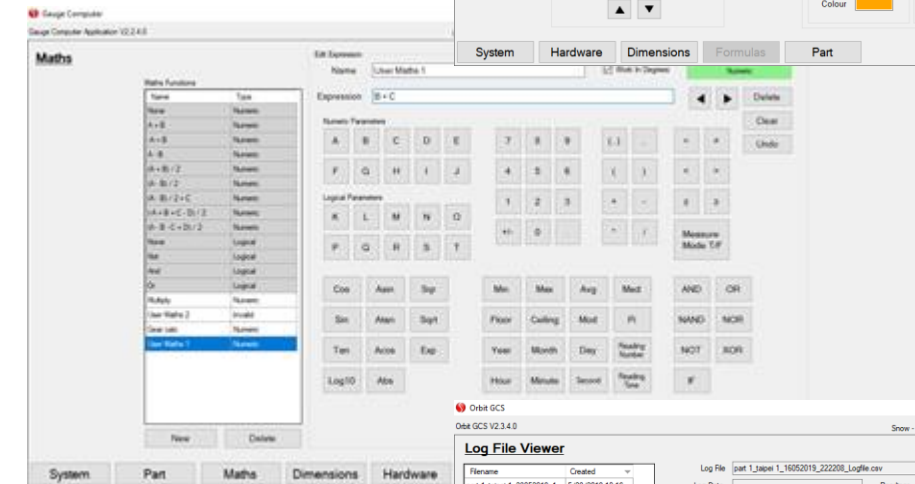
Gauge Computer
Gauge Computer Application V2.2.4.0

▲ ▼

Colour

System | Hardware | Dimensions | Formulas | Part

Maths

Maths Functions

| Name | Type |
|---|---|
| None | Numeric |
| A + B | Numeric |
| A + B | Numeric |
| A - B | Numeric |
| (A + B) / 2 | Numeric |
| (A - B) / 2 | Numeric |
| (A - B) / 2 + C | Numeric |
| ((A + B + C - D) / 2 | Numeric |
| (A - B - C + D) / 2 | Numeric |
| None | Logical |
| Not | Logical |
| And | Logical |
| Or | Logical |
| Multiply | Numeric |
| User Maths 2 | Invalid |
| Gear calc | Numeric |
| User Maths 1 | Numeric |

New | Delete

Edit Expression
Name: User Maths 1
Work In Degrees
Numeric
Expression: B + C
◀ ▶ Delete
Clear
Undo

Numeric Parameters
A B C D E
F G H I J

7 8 9 (.) ..
4 5 6 ( )
1 2 3 + -
+/- 0 . * /

= ≠
< >
≤ ≥

Logical Parameters
K L M N O
P Q R S T

Measure Mode T/F

Cos Asin Sqr
Sin Atan Sqrt
Tan Acos Exp
Log10 Abs

Min Max Avg Med
Floor Ceiling Mod Pi
Year Month Day Reading Number
Hour Minute Second Reading Time

AND OR
NAND NOR
NOT XOR
IF

System | Part | Maths | Dimensions | Hardware

Orbit GCS
Orbit GCS V2.3.4.0
Snow -

Log File Viewer
Filename | Created
Log File: part 1_taipei 1_16052019_222208_Logfile.csv